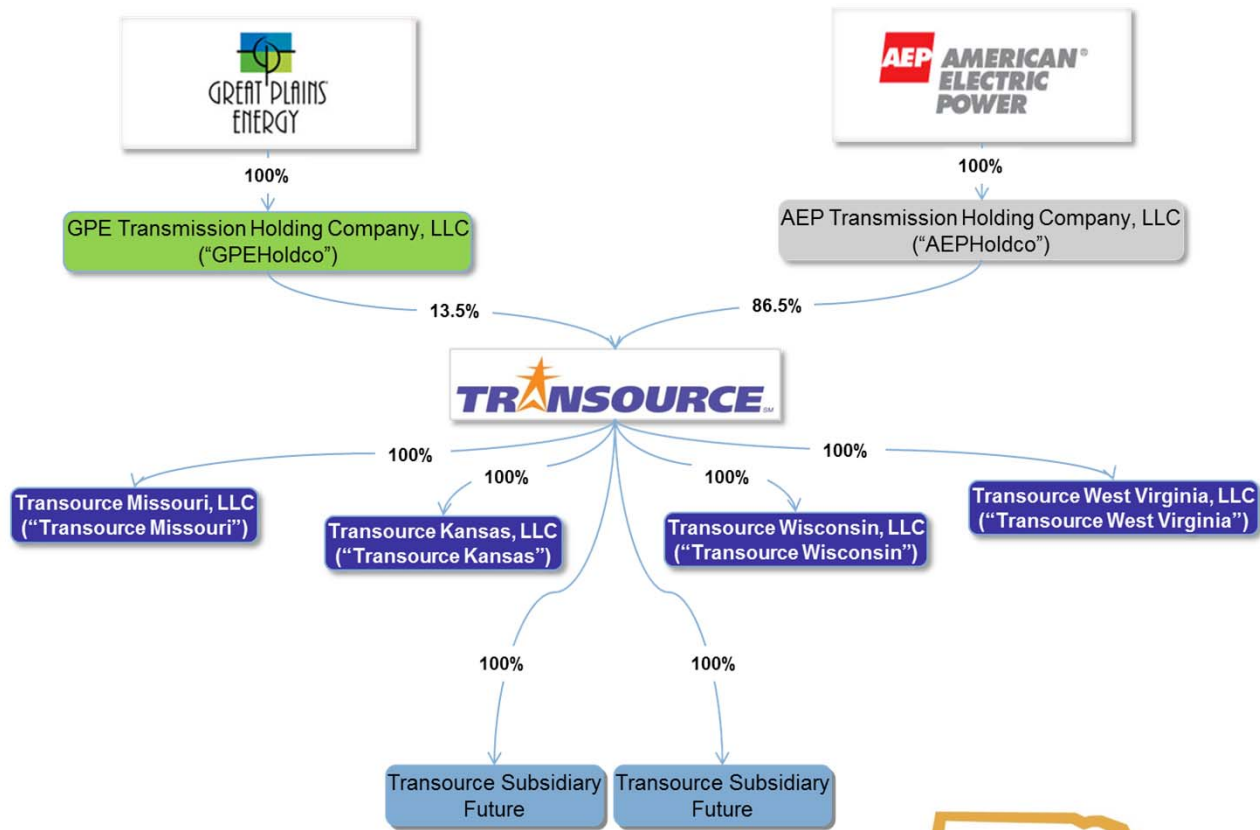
GREAT PLAINS ENERGY

AEP AMERICAN® ELECTRIC POWER

100%

100%

GPE Transmission Holding Company, LLC ("GPEHoldco")

AEP Transmission Holding Company, LLC ("AEPHoldco")

13.5%

86.5%

TRANSOURCE SM

100%

100%

100%

100%

Transource Missouri, LLC ("Transource Missouri")

Transource Kansas, LLC ("Transource Kansas")

Transource Wisconsin, LLC ("Transource Wisconsin")

Transource West Virginia, LLC ("Transource West Virginia")

100%

100%

Transource Subsidiary Future

Transource Subsidiary Future